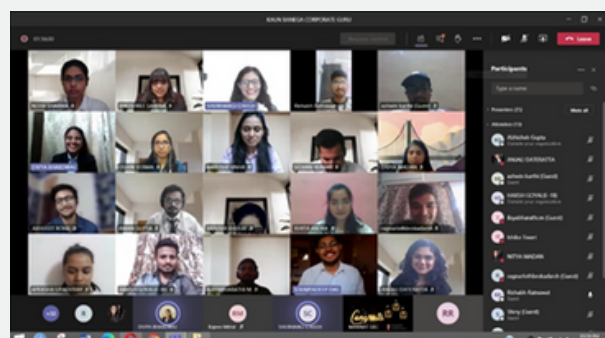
KAUN BANEGA CORPORATE GURU

Leave

Participants

Type a name

Presenters

Mute all

Attendees

Abhishek Gupta

ANJALI DATERATTA

ashwin karthik (Guest)

HARSH GOYAL

Gayathiree (Guest)

Nitika Tiwari

NITYA MADAN

Rishabh Rahmed

Sony (Guest)

RR

KR

RM

SC